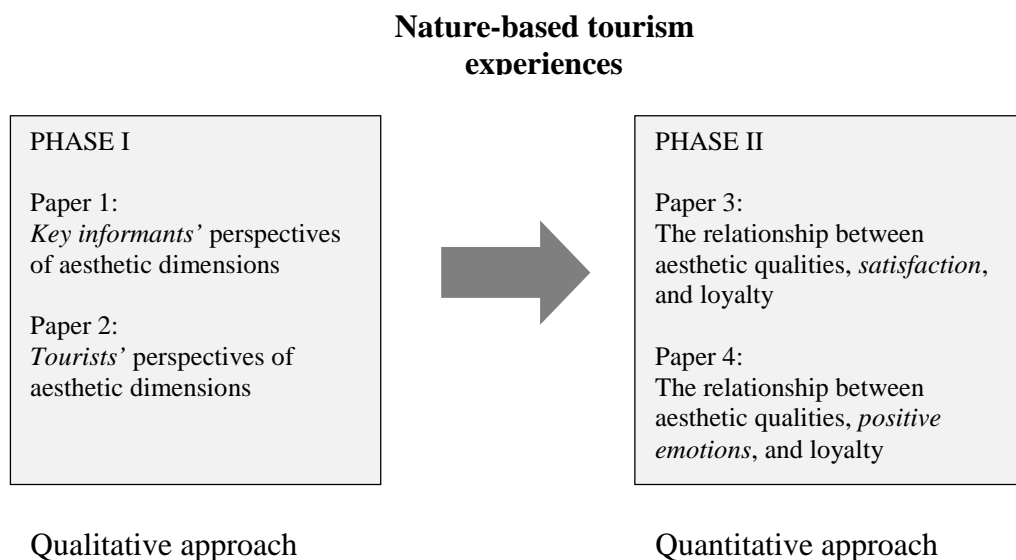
**Nature-based tourism experiences**

PHASE I

Paper 1:
*Key informants'* perspectives of aesthetic dimensions

Paper 2:
*Tourists'* perspectives of aesthetic dimensions

Qualitative approach

PHASE II

Paper 3:
The relationship between aesthetic qualities, *satisfaction*, and loyalty

Paper 4:
The relationship between aesthetic qualities, *positive emotions*, and loyalty

Quantitative approach